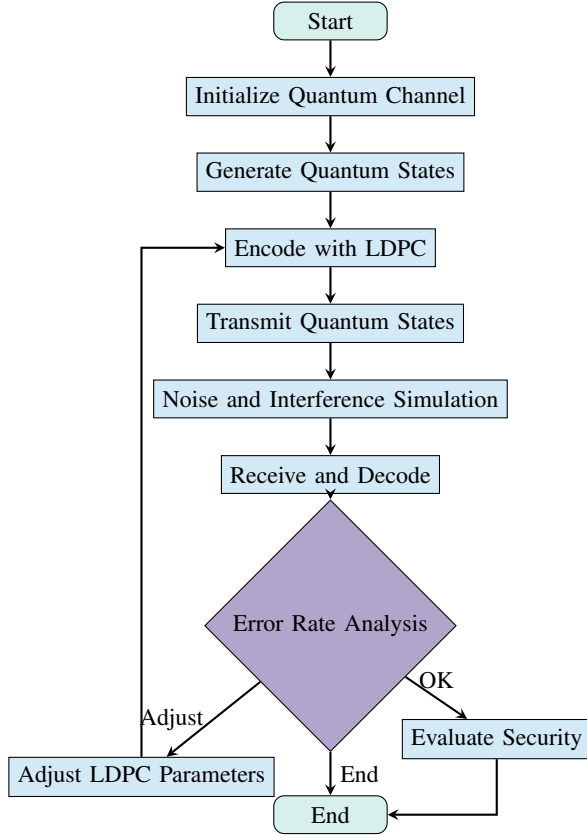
Start

Initialize Quantum Channel

Generate Quantum States

Encode with LDPC

Transmit Quantum States

Noise and Interference Simulation

Receive and Decode

Error Rate Analysis

Adjust

OK

Evaluate Security

Adjust LDPC Parameters

End

End